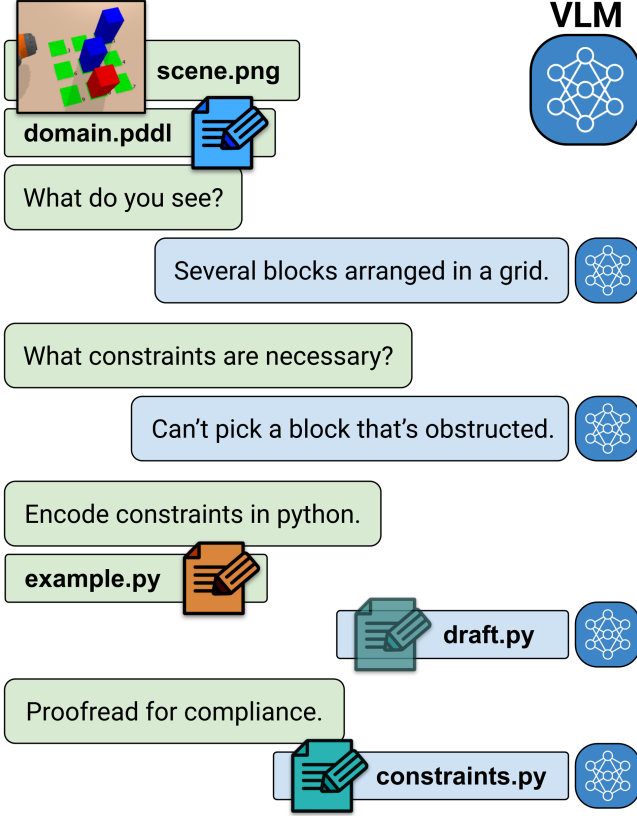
VLM

scene.png

domain.pddl

What do you see?

Several blocks arranged in a grid.

What constraints are necessary?

Can't pick a block that's obstructed.

Encode constraints in python.

example.py

draft.py

Proofread for compliance.

constraints.py